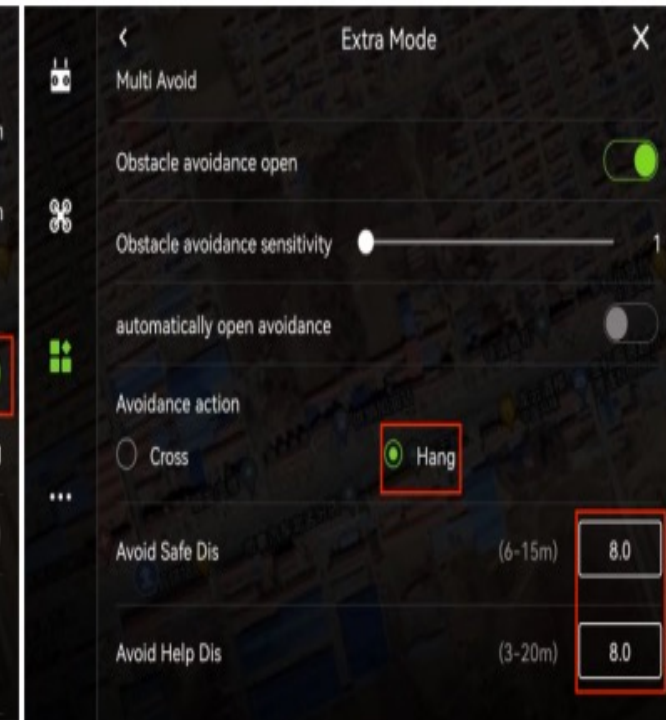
<

Extra Mode

X

Multi Avoid

Obstacle avoidance open

Obstacle avoidance sensitivity

1

automatically open avoidance

Avoidance action

Cross

Hang

Avoid Safe Dis

(6-15m)

8.0

Avoid Help Dis

(3-20m)

8.0